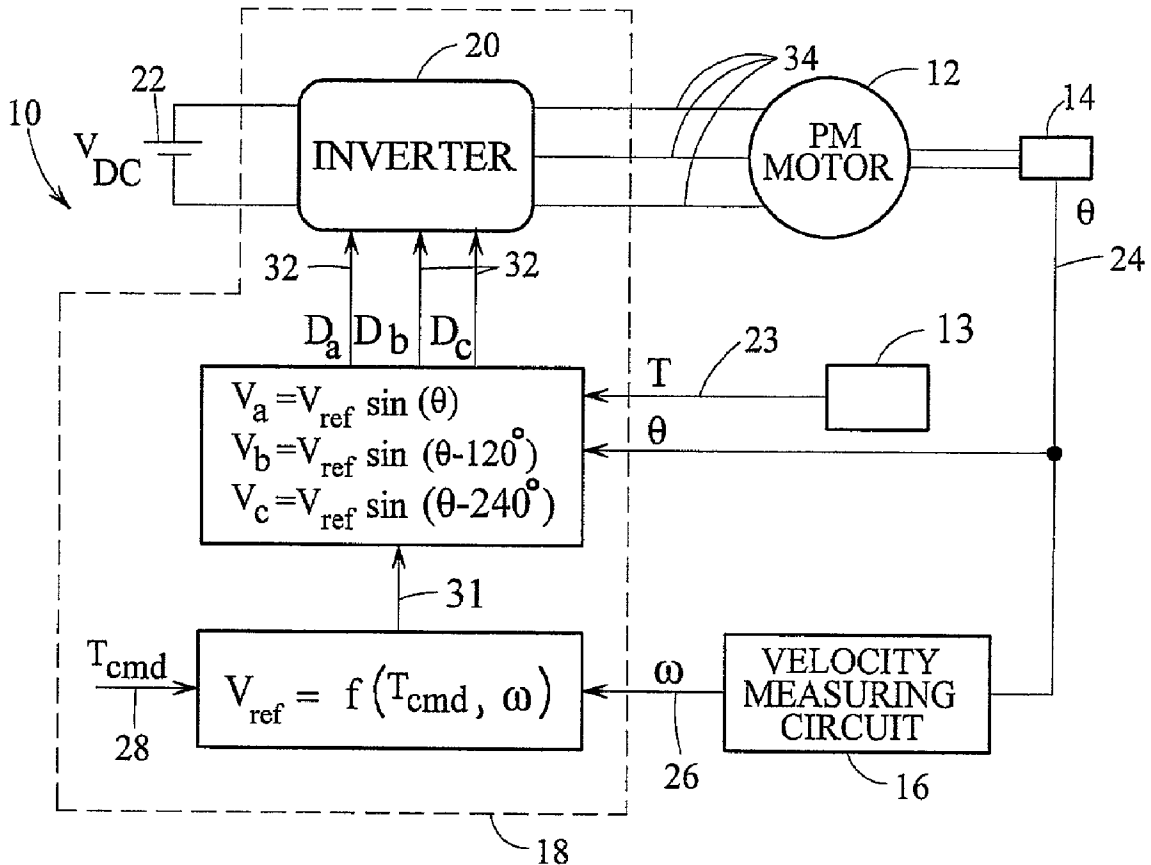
20

22

34

12

14

10

$V_{DC}$

INVERTER

PM MOTOR

$\theta$

32

32

24

$D_a$ $D_b$ $D_c$

23

13

T

$V_a = V_{ref} \sin(\theta)$
$V_b = V_{ref} \sin(\theta - 120^\circ)$
$V_c = V_{ref} \sin(\theta - 240^\circ)$

$\theta$

31

$T_{cmd}$

$V_{ref} = f(T_{cmd}, \omega)$

$\omega$

VELOCITY MEASURING CIRCUIT

28

26

16

18